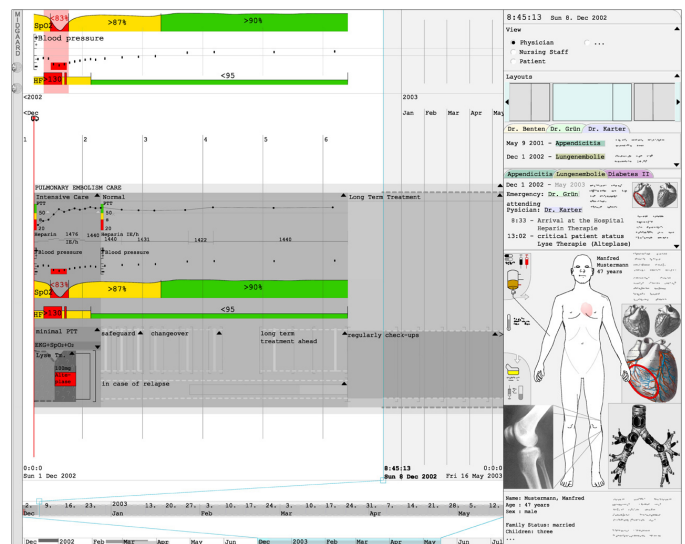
MIDGAARD

SpO2 <83% >87% >90%

Blood pressure

HF >130 <95

<2002

2003

Jan Feb Mar Apr May

Dec

1 2 3 4 5 6

PULMONARY EMBOLISM CARE

Intensive Care Normal

PTT

50

20

Heparin 1476 1440 Heparin IE/h

IE/h 1440 1431 1422 1440

Long Term Treatment

Blood pressure Blood pressure

SpO2 <83% >87% >90%

HF >130 <95

minimal PTT safeguard changeover long term treatment ahead regularly check-ups

EKG+SpO2+O2

Lyse Tr.

in case of relapse

0:0:0

Sun 1 Dec 2002

8:45:13

Sun 8 Dec 2002

0:0:0

Fri 16 May 2003

2. 9. 16. 23. 2003 13. 20. 27. 3. 10. 17. 24. 3. 10. 17. 24. 31. 7. 14. 21. 28. 5. 12.

Dec Jan Feb Mar Apr May

Dec 2002 Feb Mar Apr May Jun Dec 2003 Feb Mar Apr May Jun Jul

8:45:13 Sun 8. Dec 2002

View

Physician

Nursing Staff

Patient

Layouts

Dr. Benten Dr. Grün Dr. Karter

May 9 2001 - Appendicitis

Dec 1 2002 - Lungenembolie

Appendicitis Lungenembolie Diabetes II

Dec 1 2002 - May 2003

Emergency: Dr. Grün

attending

Pysician: Dr. Karter

8:33 - Arrival at the Hospital

Heparin Therapie

13:02 - critical patient status

Lyse Therapie (Alteplase)

Manfred Mustermann 47 years

Name: Mustermann, Manfred

Age: 47 years

Family Status: married

Children: three